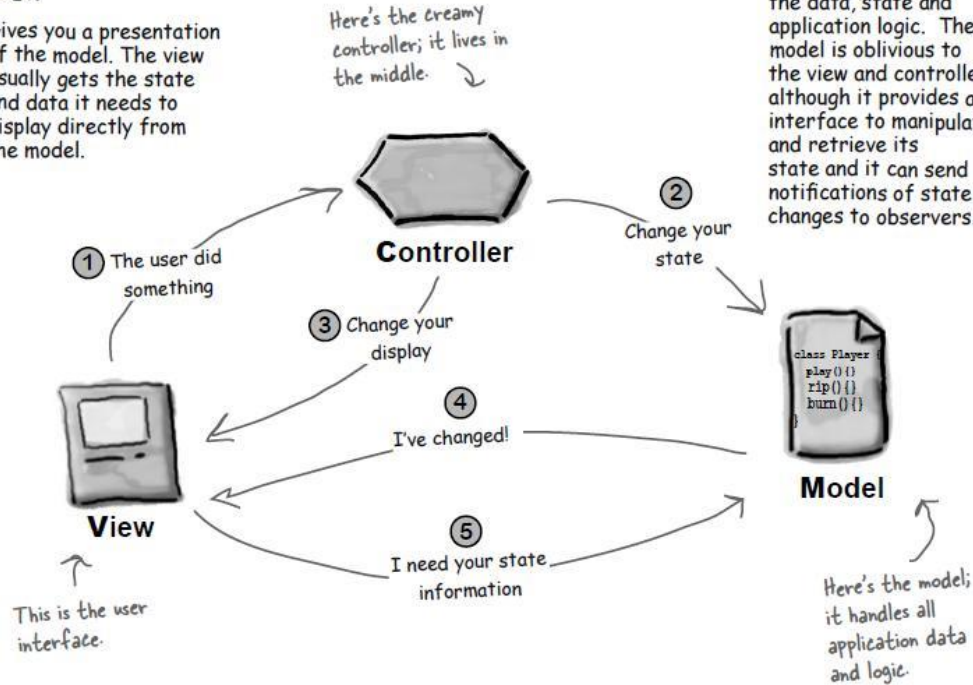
ives you a presentation f the model. The view sually gets the state nd data it needs to isplay directly from he model.

Here's the creamy controller; it lives in the middle.

the data, state and application logic. The model is oblivious to the view and controlle although it provides a interface to manipula and retrieve its state and it can send notifications of state changes to observers.

Controller

1 The user did something

2 Change your state

3 Change your display

4 I've changed!

5 I need your state information

View

Model

class Player {
play() {}
rip() {}
burn() {}
}

This is the user interface.

Here's the model; it handles all application data and logic.